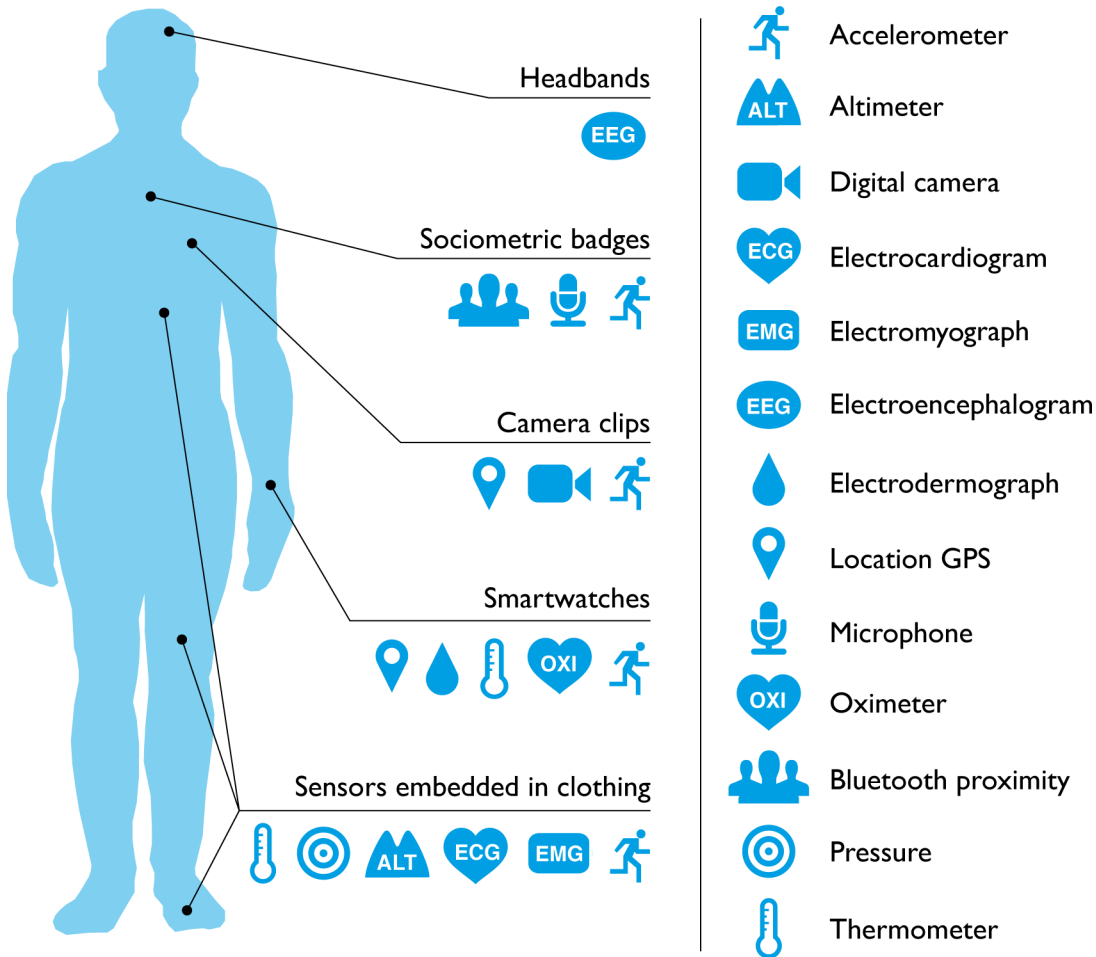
Headbands
EEG

Sociometric badges

Camera clips

Smartwatches
OXI

Sensors embedded in clothing
ALT ECG EMG

ALT ECG EMG EEG OXI

Accelerometer
Altimeter
Digital camera
Electrocardiogram
Electromyograph
Electroencephalogram
Electrodermograph
Location GPS
Microphone
Oximeter
Bluetooth proximity
Pressure
Thermometer